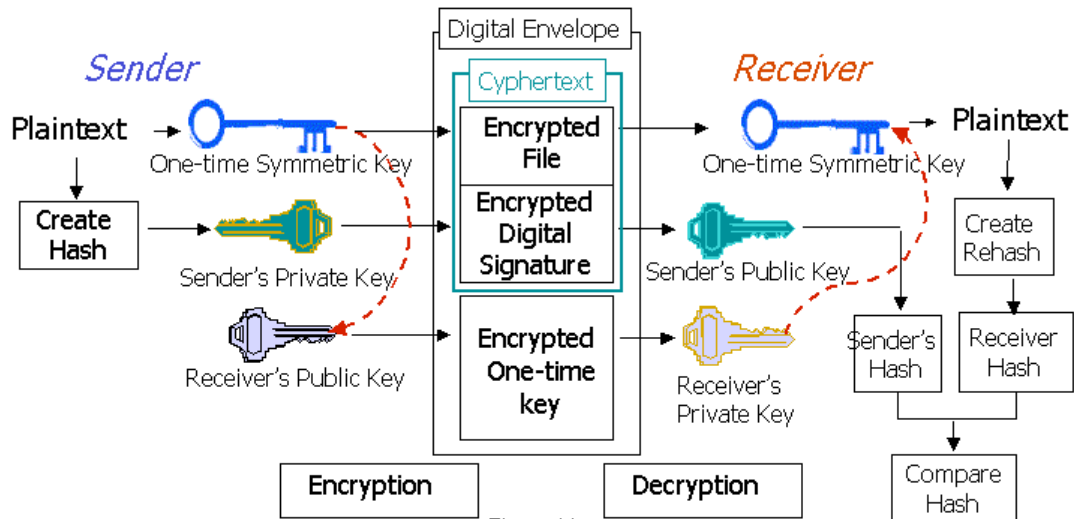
Digital Envelope

Sender

Plaintext

One-time Symmetric Key

Create Hash

Sender's Private Key

Receiver's Public Key

Cyphertext

Encrypted File

Encrypted Digital Signature

Encrypted One-time key

Receiver

One-time Symmetric Key

Plaintext

Sender's Public Key

Receiver's Private Key

Create Rehash

Sender's Hash

Receiver Hash

Compare Hash

Encryption

Decryption